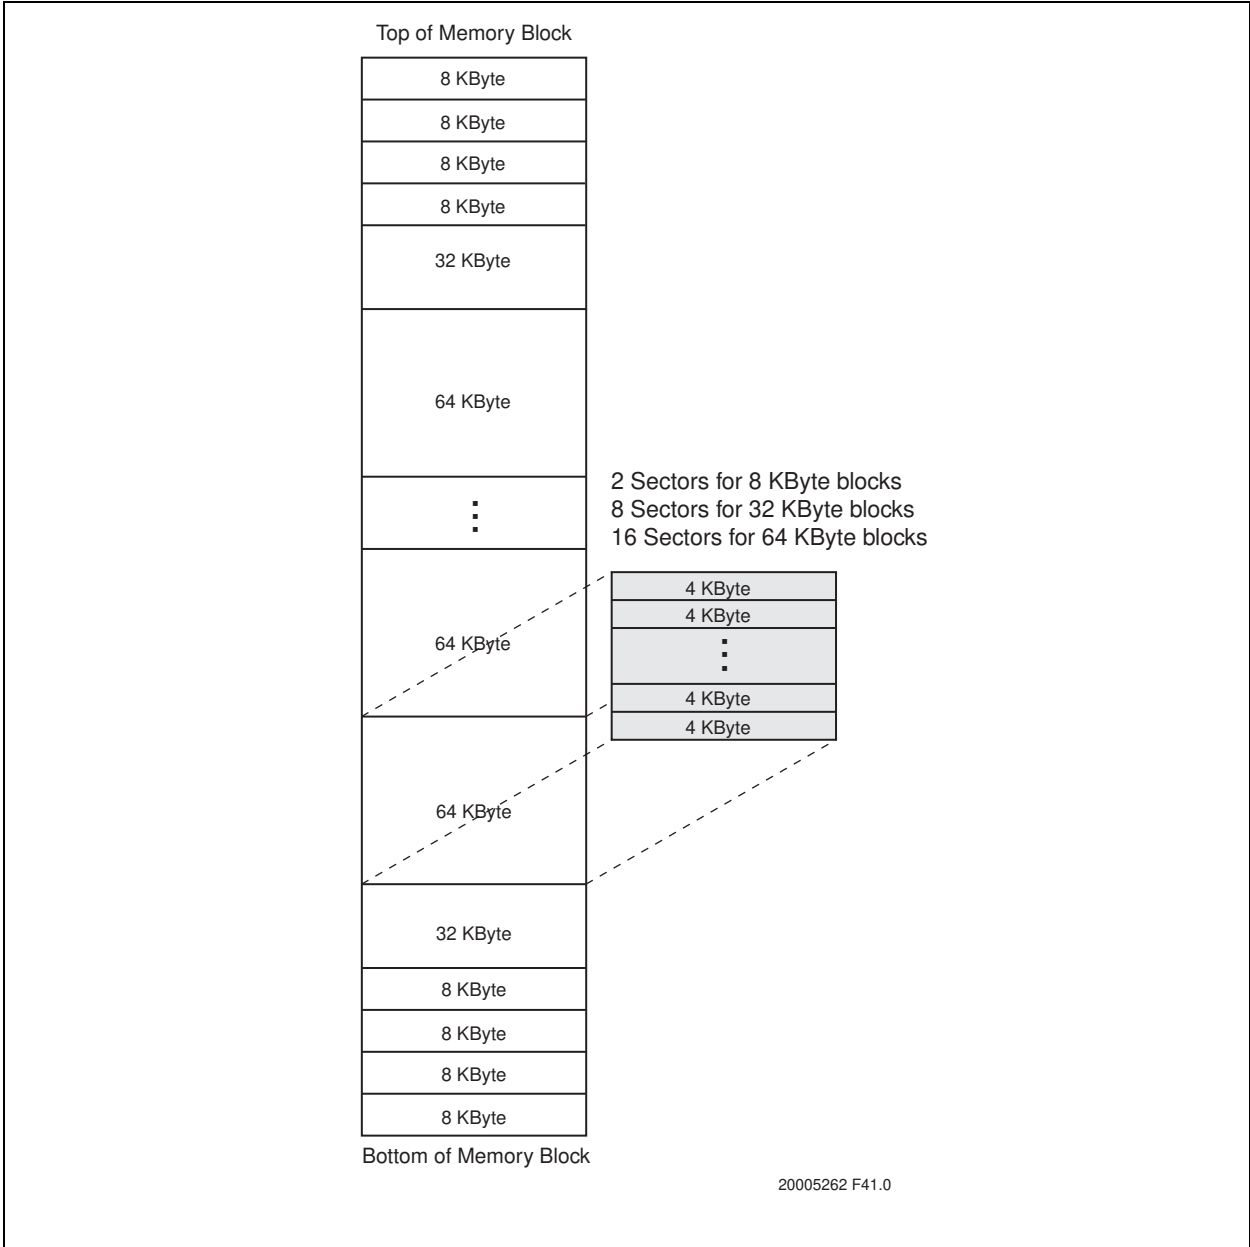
Top of Memory Block

8 KByte
8 KByte
8 KByte
8 KByte
32 KByte
64 KByte
⋮
64 KByte
64 KByte
32 KByte
8 KByte
8 KByte
8 KByte
8 KByte

Bottom of Memory Block

2 Sectors for 8 KByte blocks
8 Sectors for 32 KByte blocks
16 Sectors for 64 KByte blocks

4 KByte
4 KByte
⋮
4 KByte
4 KByte

20005262 F41.0